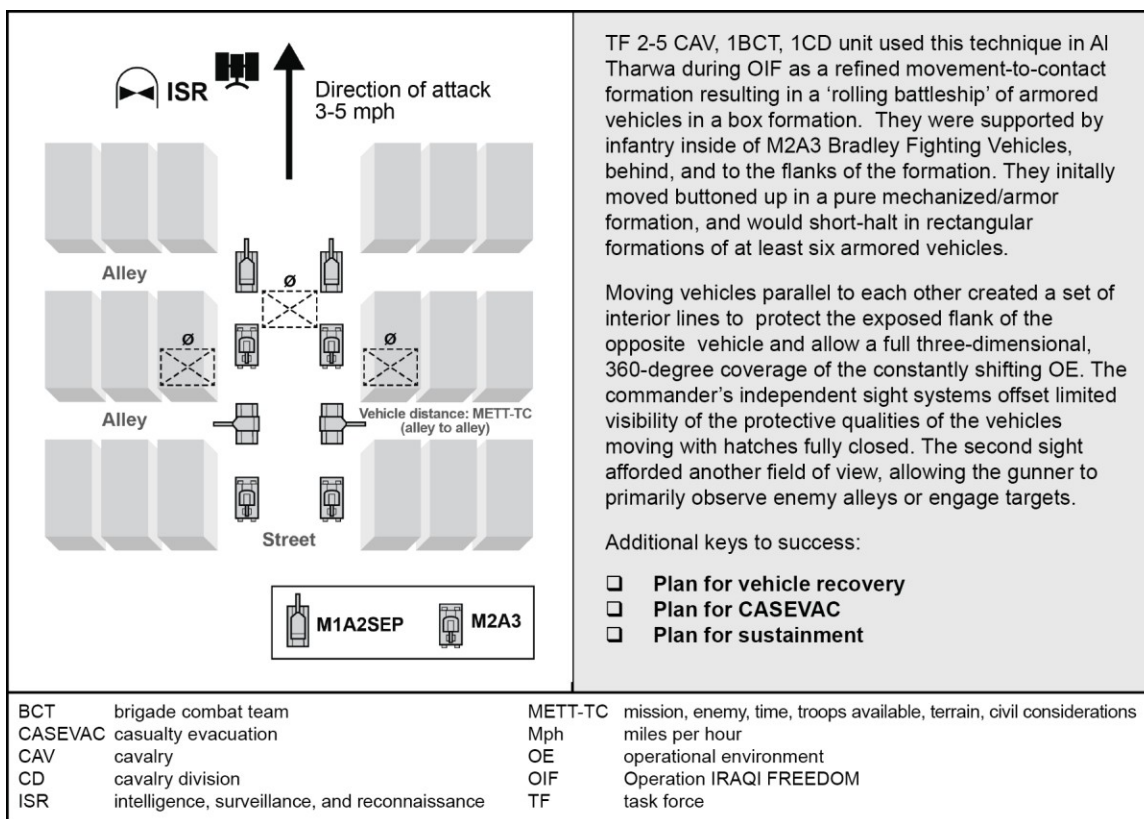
ISR

Direction of attack
3-5 mph

Alley

ø

ø

ø

Alley

Vehicle distance: METT-TC (alley to alley)

Street

M1A2SEP

M2A3

TF 2-5 CAV, 1BCT, 1CD unit used this technique in Al Tharwa during OIF as a refined movement-to-contact formation resulting in a 'rolling battleship' of armored vehicles in a box formation. They were supported by infantry inside of M2A3 Bradley Fighting Vehicles, behind, and to the flanks of the formation. They initally moved buttoned up in a pure mechanized/armor formation, and would short-halt in rectangular formations of at least six armored vehicles.

Moving vehicles parallel to each other created a set of interior lines to protect the exposed flank of the opposite vehicle and allow a full three-dimensional, 360-degree coverage of the constantly shifting OE. The commander's independent sight systems offset limited visibility of the protective qualities of the vehicles moving with hatches fully closed. The second sight afforded another field of view, allowing the gunner to primarily observe enemy alleys or engage targets.

Additional keys to success:

❑ Plan for vehicle recovery
❑ Plan for CASEVAC
❑ Plan for sustainment

| | | | |
|---|---|---|---|
| BCT | brigade combat team | METT-TC | mission, enemy, time, troops available, terrain, civil considerations |
| CASEVAC | casualty evacuation | Mph | miles per hour |
| CAV | cavalry | OE | operational environment |
| CD | cavalry division | OIF | Operation IRAQI FREEDOM |
| ISR | intelligence, surveillance, and reconnaissance | TF | task force |